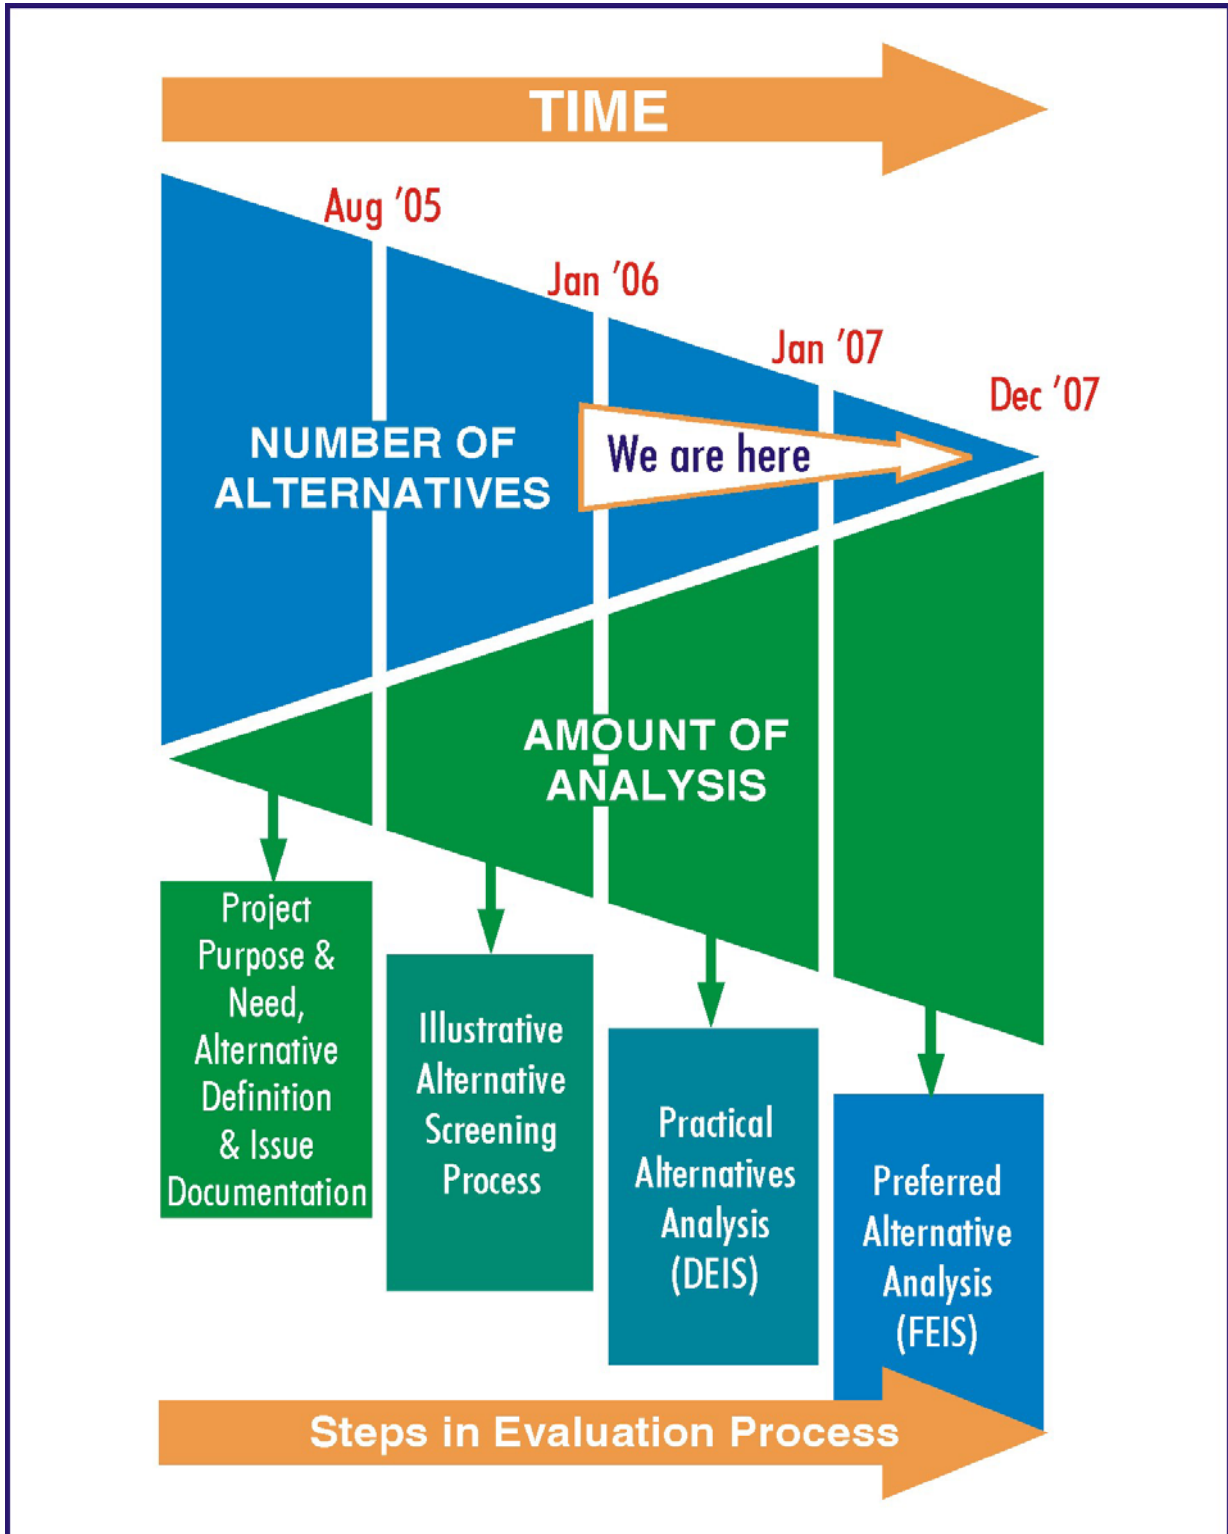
TIME

Aug '05

Jan '06

Jan '07

Dec '07

NUMBER OF ALTERNATIVES

We are here

AMOUNT OF ANALYSIS

Project Purpose & Need, Alternative Definition & Issue Documentation

Illustrative Alternative Screening Process

Practical Alternatives Analysis (DEIS)

Preferred Alternative Analysis (FEIS)

Steps in Evaluation Process